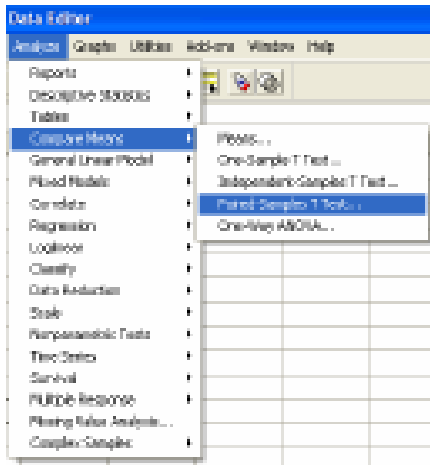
Data Editor

Analyze Graphs Utilities Add-ons Window Help

Reports
Descriptive Statistics
Tables
Compare Means
General Linear Model
Mixed Models
Correlate
Regression
Loglinear
Classify
Data Reduction
Scale
Nonparametric Tests
Time Series
Survival
Multiple Response
Missing Value Analysis...
Complex Samples

Means...
One-Sample T Test...
Independent-Samples T Test...
Paired-Samples T Test...
One-Way ANOVA...